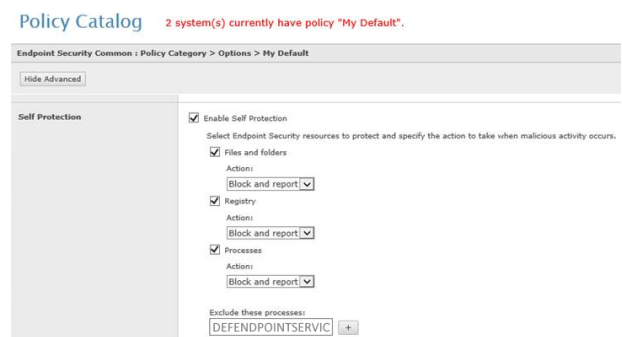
Policy Catalog 2 system(s) currently have policy "My Default".

Endpoint Security Common : Policy Category > Options > My Default

Hide Advanced

Self Protection

Enable Self Protection

Select Endpoint Security resources to protect and specify the action to take when malicious activity occurs.

Files and folders

Action:

Block and report

Registry

Action:

Block and report

Processes

Action:

Block and report

Exclude these processes:

DEFENDPOINTSERVIC +